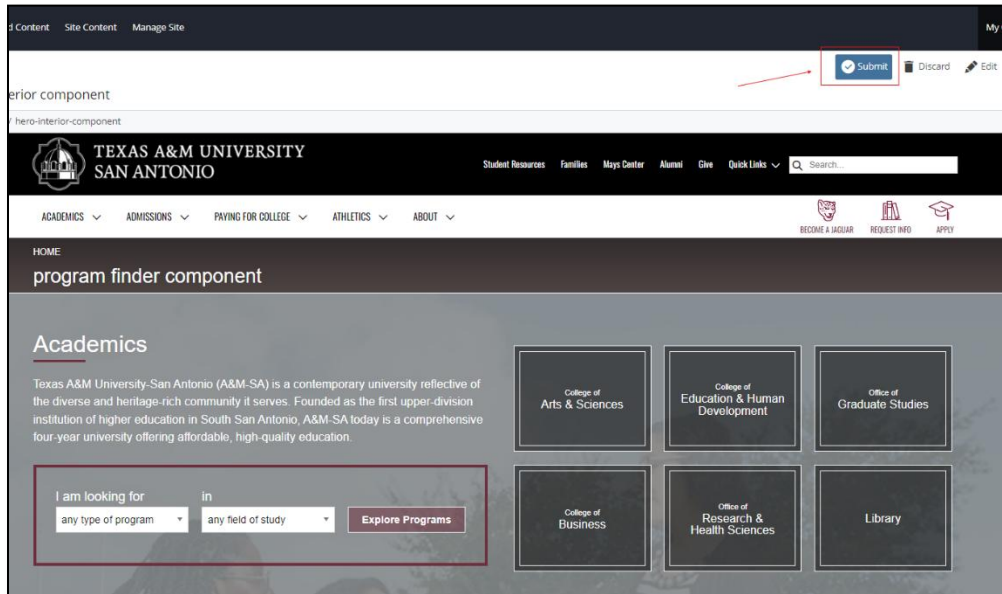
d Content Site Content Manage Site

My

Submit Discard Edit

erior component

/ hero-interior-component

TEXAS A&M UNIVERSITY
SAN ANTONIO

Student Resources Families Mays Center Alumni Give Quick Links Search...

ACADEMICS ADMISSIONS PAYING FOR COLLEGE ATHLETICS ABOUT

BECOME A JAGUAR REQUEST INFO APPLY

HOME

program finder component

Academics

Texas A&M University-San Antonio (A&M-SA) is a contemporary university reflective of the diverse and heritage-rich community it serves. Founded as the first upper-division institution of higher education in South San Antonio, A&M-SA today is a comprehensive four-year university offering affordable, high-quality education.

I am looking for in

any type of program any field of study Explore Programs

College of
Arts & Sciences

College of
Education & Human Development

Office of
Graduate Studies

College of
Business

Office of
Research & Health Sciences

Library